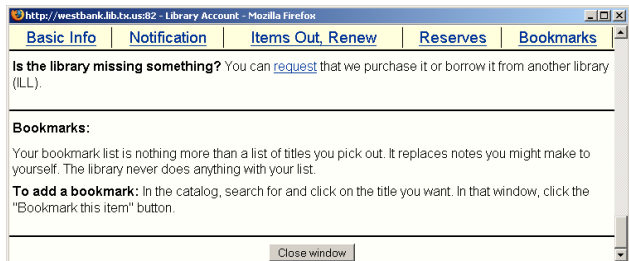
http://westbank.lib.tx.us:82 - Library Account - Mozilla Firefox

Basic Info | Notification | Items Out, Renew | Reserves | Bookmarks

**Is the library missing something?** You can request that we purchase it or borrow it from another library (ILL).

**Bookmarks:**

Your bookmark list is nothing more than a list of titles you pick out. It replaces notes you might make to yourself. The library never does anything with your list.

**To add a bookmark:** In the catalog, search for and click on the title you want. In that window, click the "Bookmark this item" button.

Close window